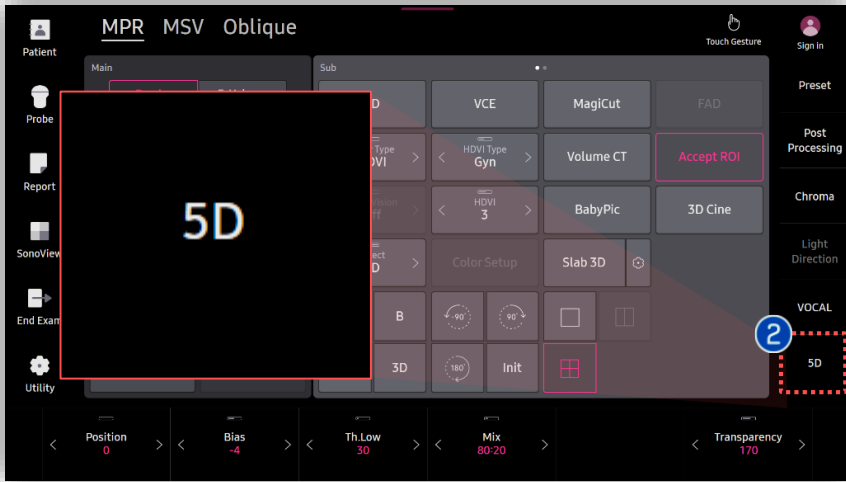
MPR MSV Oblique

Touch Gesture

Sign In

Patient

Probe

Report

SonoView

End Exam

Utility

Main

Sub

5D

D

VCE

MagiCut

FAD

Type
DVI

HDVI Type
Gyn

Volume CT

Accept ROI

HDVI
3

BabyPic

3D Cine

ect
D

Color Setup

Slab 3D

B

-90°

90°

3D

180°

Init

Preset

Post Processing

Chroma

Light Direction

VOCAL

2

5D

Position
0

Bias
-4

Th.Low
30

Mix
80:20

Transparency
170